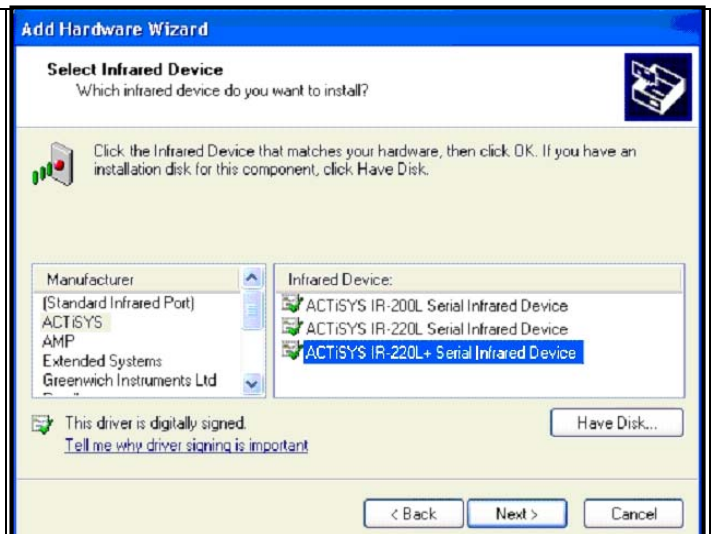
Add Hardware Wizard

Select Infrared Device
Which infrared device do you want to install?

Click the Infrared Device that matches your hardware, then click OK. If you have an installation disk for this component, click Have Disk.

| Manufacturer | Infrared Device: |
|---|---|
| (Standard Infrared Port) | ACTiSYS IR-200L Serial Infrared Device |
| ACTiSYS | ACTiSYS IR-220L Serial Infrared Device |
| AMP | ACTiSYS IR-220L+ Serial Infrared Device |
| Extended Systems | |
| Greenwich Instruments Ltd | |

This driver is digitally signed.
Tell me why driver signing is important

Have Disk...

< Back Next > Cancel